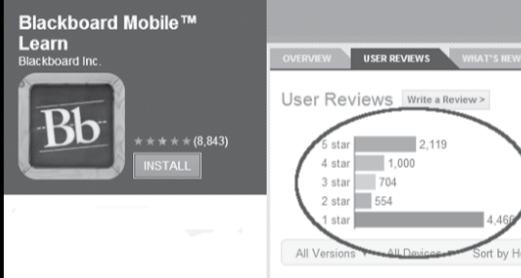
Blackboard Mobile™ Learn
Blackboard Inc.

Bb

★★★★★ (8,843)

INSTALL

OVERVIEW | USER REVIEWS | WHAT'S NEW

User Reviews Write a Review >

| | |
|---|---|
| 5 star | 2,119 |
| 4 star | 1,000 |
| 3 star | 704 |
| 2 star | 554 |
| 1 star | 4,466 |

All Versions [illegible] All Devices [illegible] Sort by H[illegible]